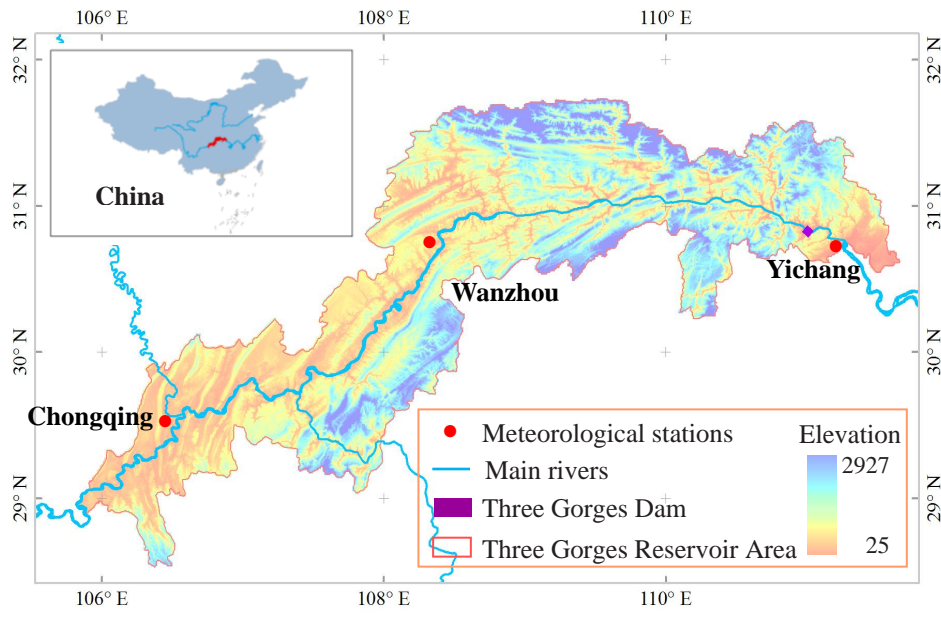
106° E
108° E
110° E

32° N
31° N
30° N
29° N

32° N
31° N
30° N
29° N

China

Wanzhou
Yichang
Chongqing

Meteorological stations
Main rivers
Three Gorges Dam
Three Gorges Reservoir Area

Elevation
2927
25

106° E
108° E
110° E